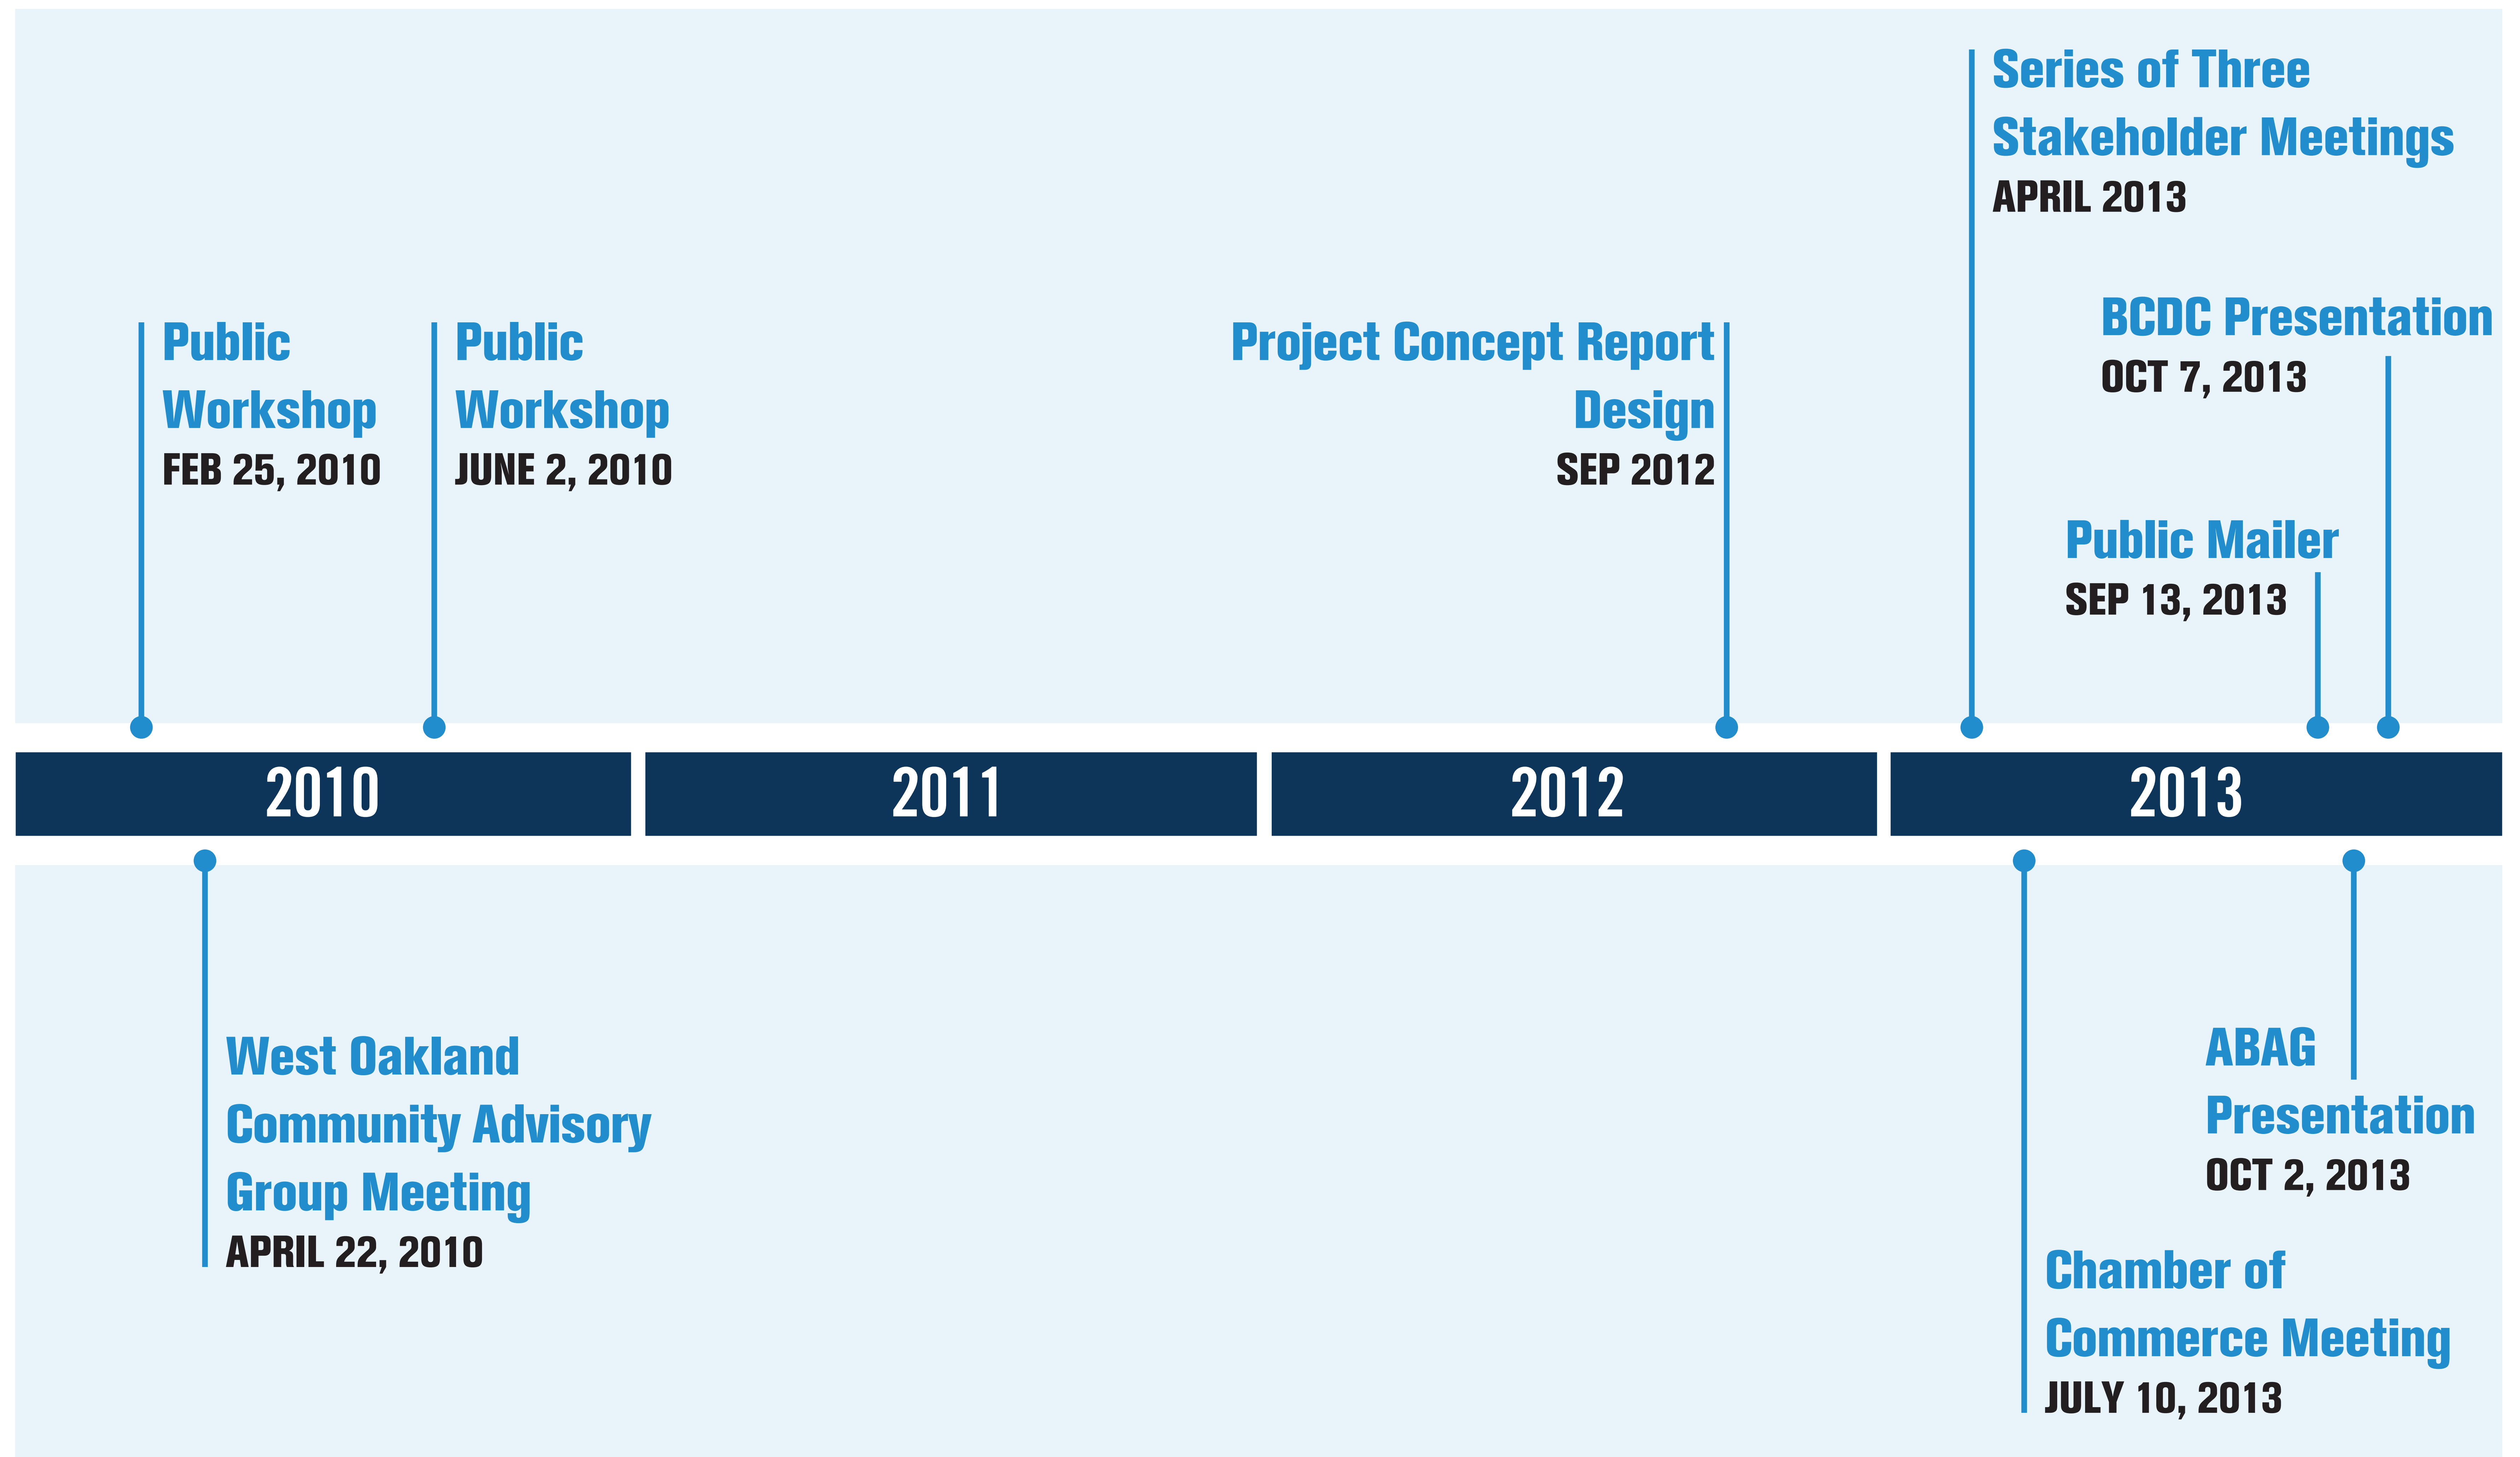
Series of Three Stakeholder Meetings
APRIL 2013

Public Workshop
FEB 25, 2010

Public Workshop
JUNE 2, 2010

Project Concept Report Design
SEP 2012

BCDC Presentation
OCT 7, 2013

Public Mailer
SEP 13, 2013

2010

2011

2012

2013

West Oakland Community Advisory Group Meeting
APRIL 22, 2010

ABAG Presentation
OCT 2, 2013

Chamber of Commerce Meeting
JULY 10, 2013